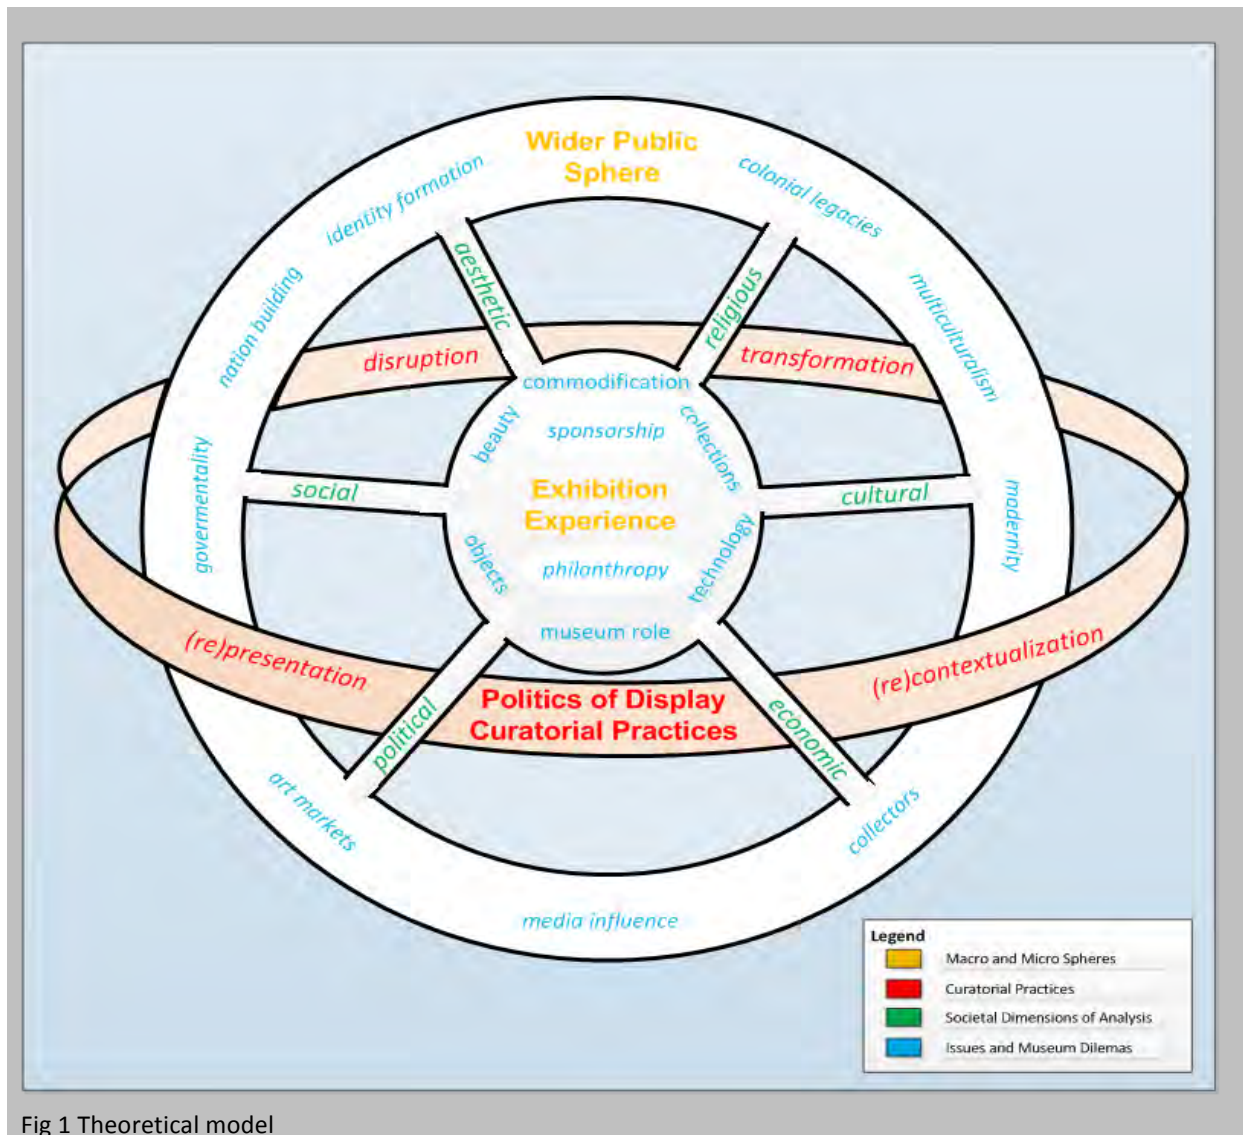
Wider Public Sphere

identity formation

colonial legacies

nation building

multiculturalism

governmentality

modernity

art markets

collectors

media influence

aesthetic

religious

social

cultural

political

economic

disruption

transformation

(re)presentation

(re)contextualization

Politics of Display
Curatorial Practices

commodification

sponsorship

beauty

collections

Exhibition Experience

objects

philanthropy

technology

museum role

Legend
Macro and Micro Spheres
Curatorial Practices
Societal Dimensions of Analysis
Issues and Museum Dilemas

Fig 1 Theoretical model